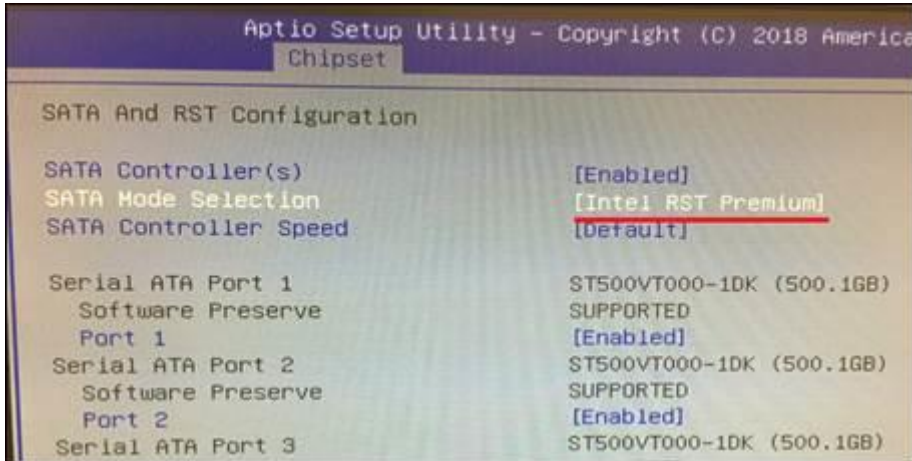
Aptio Setup Utility – Copyright (C) 2018 America
Chipset

SATA And RST Configuration

SATA Controller(s) [Enabled]
SATA Mode Selection [Intel RST Premium]
SATA Controller Speed [Default]

Serial ATA Port 1 ST500VT000-1DK (500.1GB)
Software Preserve SUPPORTED
Port 1 [Enabled]
Serial ATA Port 2 ST500VT000-1DK (500.1GB)
Software Preserve SUPPORTED
Port 2 [Enabled]
Serial ATA Port 3 ST500VT000-1DK (500.1GB)